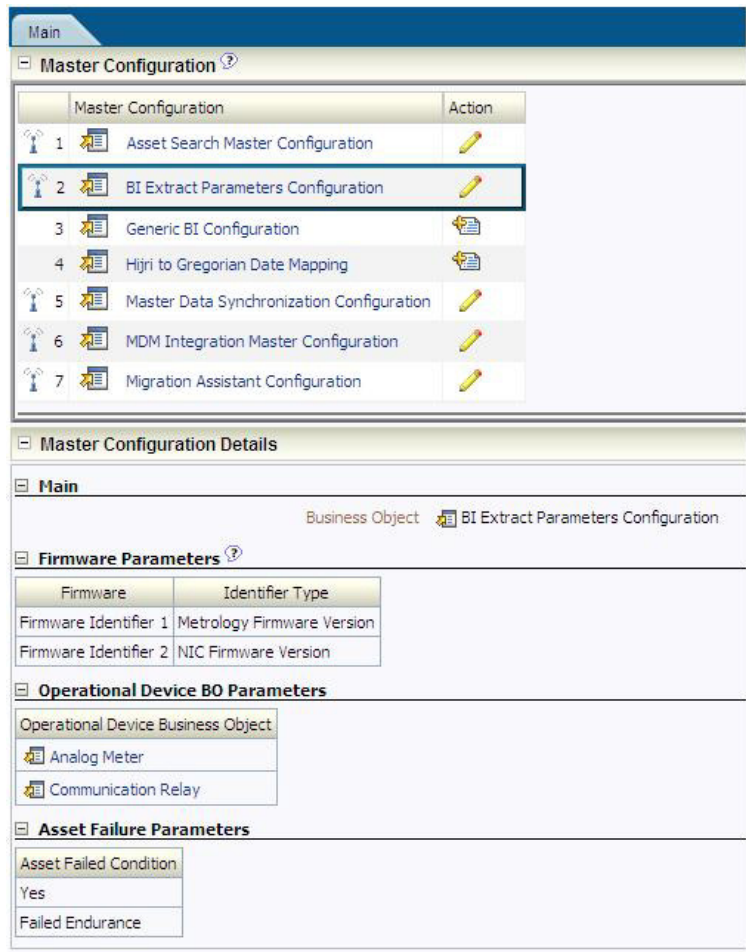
Main

⊟ Master Configuration

| | Master Configuration | Action |
|---|---|---|
| 1 | Asset Search Master Configuration | |
| 2 | BI Extract Parameters Configuration | |
| 3 | Generic BI Configuration | |
| 4 | Hijri to Gregorian Date Mapping | |
| 5 | Master Data Synchronization Configuration | |
| 6 | MDM Integration Master Configuration | |
| 7 | Migration Assistant Configuration | |

⊟ Master Configuration Details

⊟ Main

Business Object BI Extract Parameters Configuration

⊟ Firmware Parameters

| Firmware | Identifier Type |
|---|---|
| Firmware Identifier 1 | Metrology Firmware Version |
| Firmware Identifier 2 | NIC Firmware Version |

⊟ Operational Device BO Parameters

| Operational Device Business Object |
|---|
| Analog Meter |
| Communication Relay |

⊟ Asset Failure Parameters

| Asset Failed Condition |
|---|
| Yes |
| Failed Endurance |